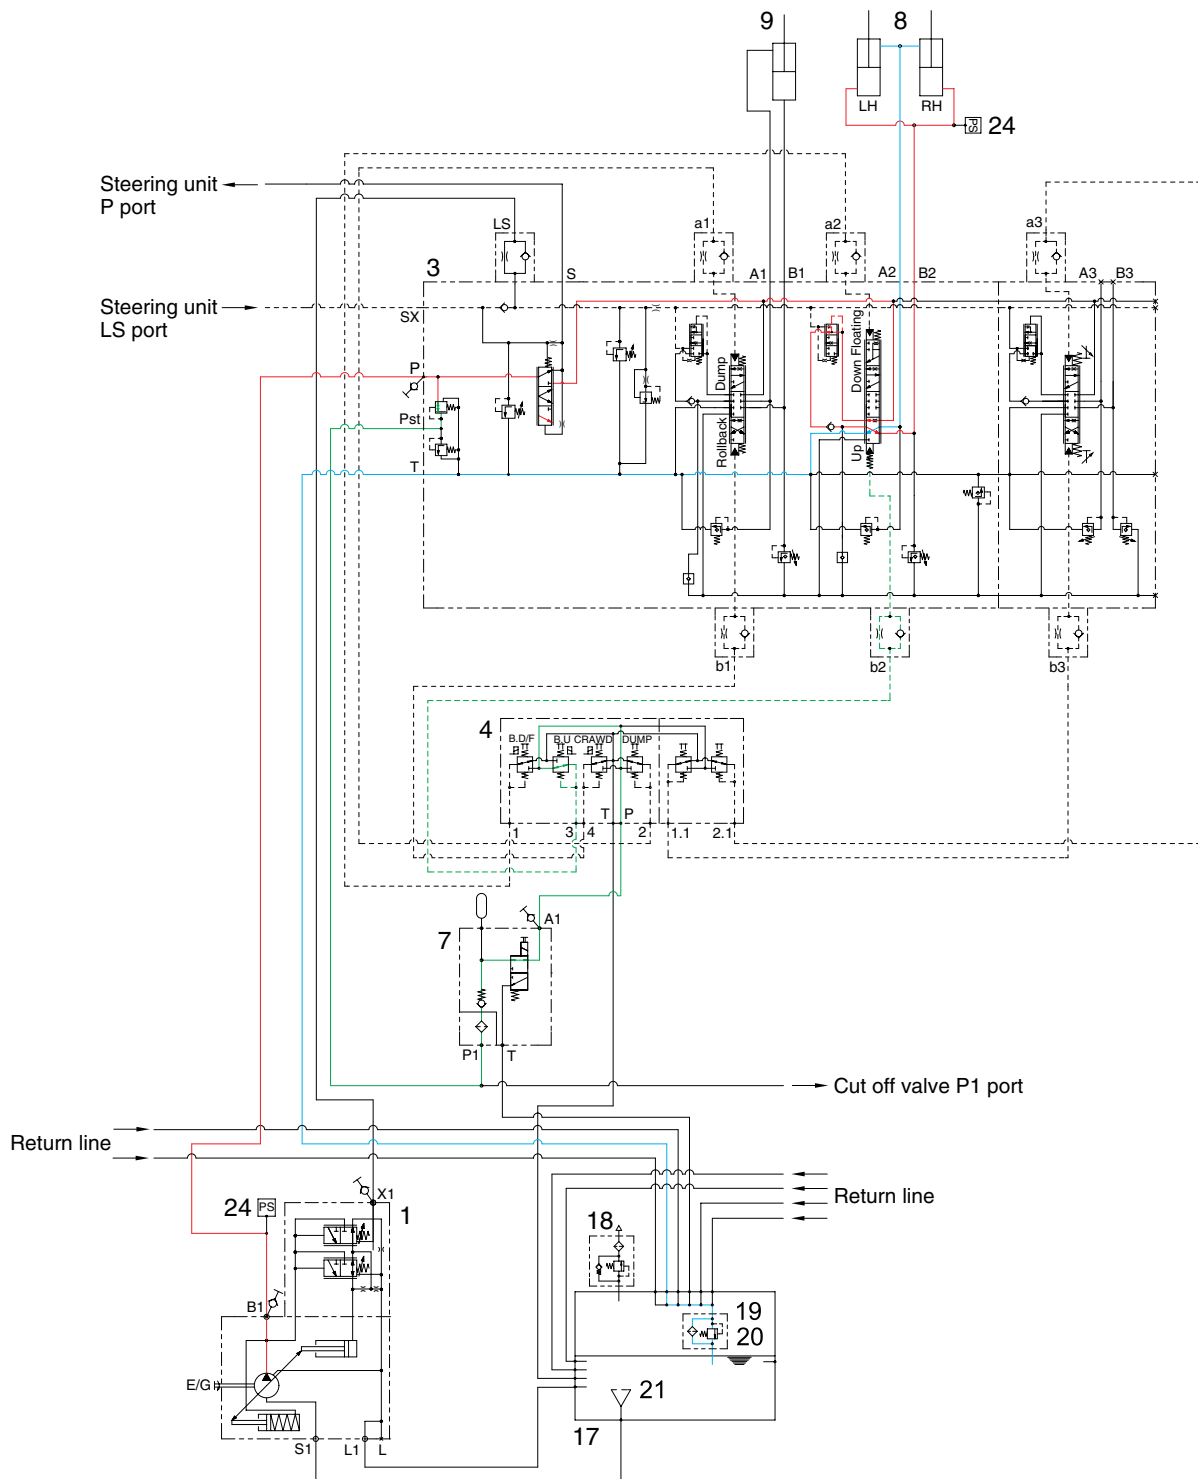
9
8
LH
RH
PS
24
Steering unit
P port
LS
a1
a2
a3
3
S
A1
B1
A2
B2
A3
B3
Steering unit
LS port
SX
P
Pst
T
Dump
Rollback
Down Floating
Up
b1
b2
b3
4
B.D/F
B.U CRAWD
DUMP
T
P
1
3
4
2
1.1
2.1
7
A1
P1
T
Cut off valve P1 port
Return line
X1
24
PS
1
B1
E/G
S1
L1
L
18
19
20
21
17
Return line